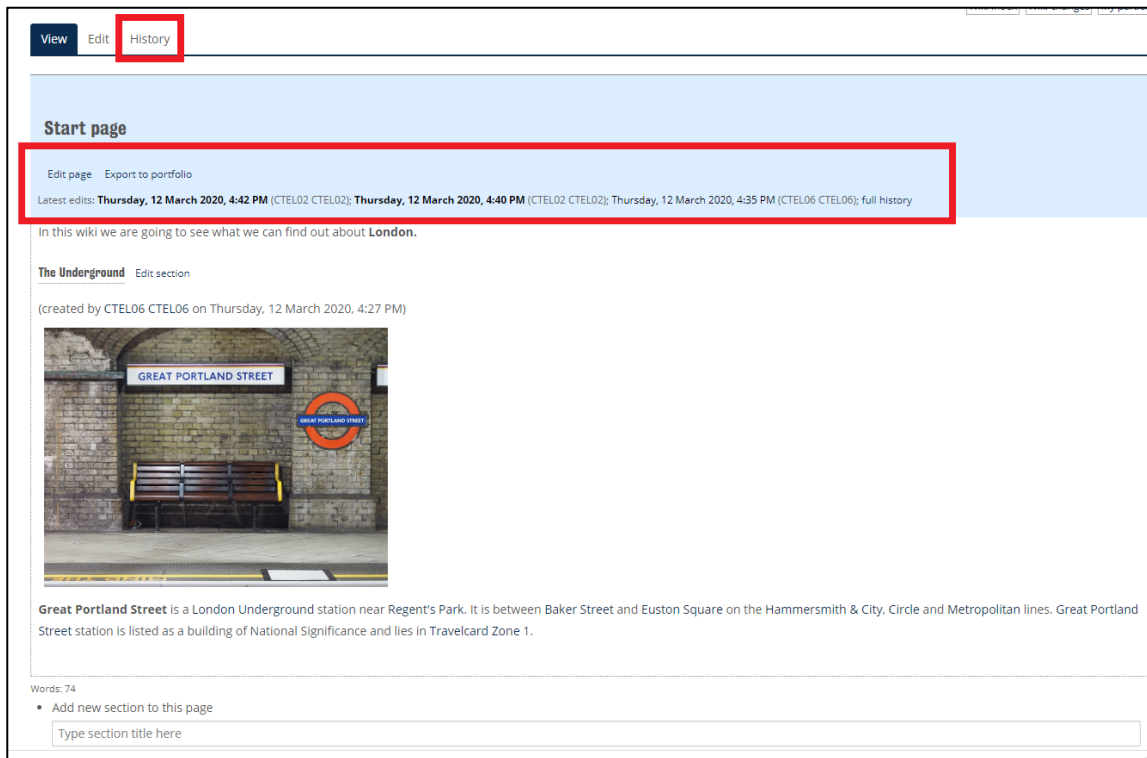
View Edit History

Start page

Edit page Export to portfolio

Latest edits: Thursday, 12 March 2020, 4:42 PM (CTEL02 CTEL02); Thursday, 12 March 2020, 4:40 PM (CTEL02 CTEL02); Thursday, 12 March 2020, 4:35 PM (CTEL06 CTEL06); full history

In this wiki we are going to see what we can find out about London.

The Underground Edit section

(created by CTEL06 CTEL06 on Thursday, 12 March 2020, 4:27 PM)

GREAT PORTLAND STREET

GREAT PORTLAND STREET

Great Portland Street is a London Underground station near Regent's Park. It is between Baker Street and Euston Square on the Hammersmith & City, Circle and Metropolitan lines. Great Portland Street station is listed as a building of National Significance and lies in Travelcard Zone 1.

Words: 74

• Add new section to this page

Type section title here